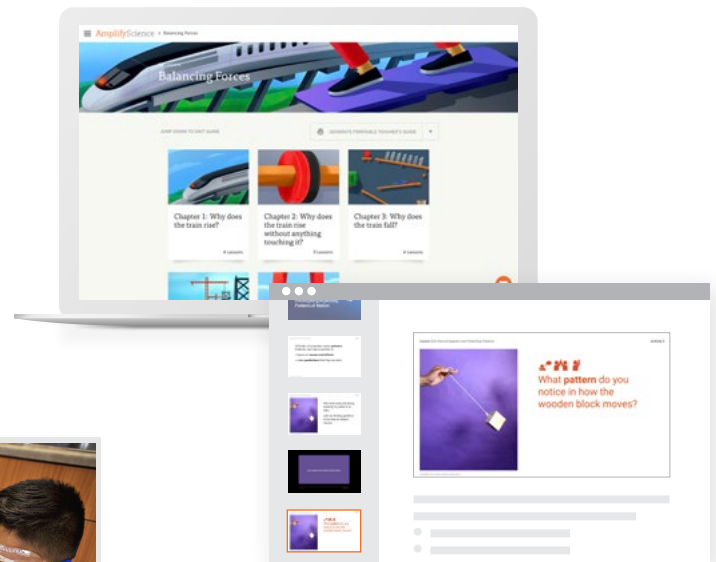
AmplifyScience > Balancing Forces

Balancing Forces

JUMP DOWN TO UNIT GUIDE

GENERATE PRINTABLE TEACHER'S GUIDE

Chapter 1: Why does the train rise?

4 Lessons

Chapter 2: Why does the train rise without anything touching it?

5 Lessons

Chapter 3: Why does the train fall?

4 Lessons

What pattern do you notice in how the wooden block moves?